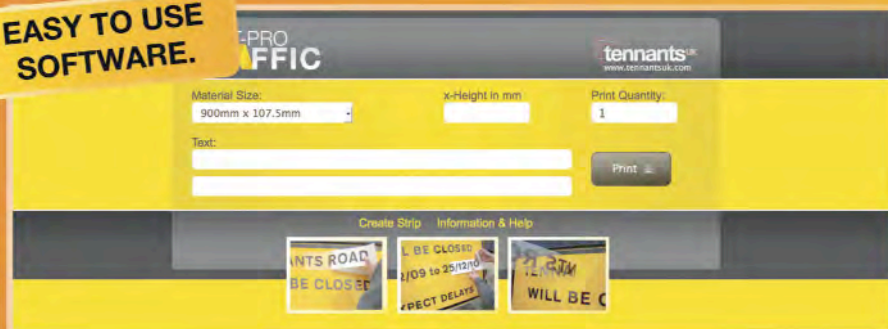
EASY TO USE SOFTWARE.

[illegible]-PRO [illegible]FFIC

tennants UK
www.tennantsuk.com

Material Size:
900mm x 107.5mm

x-Height in mm

Print Quantity:
1

Text:

Print

Create Strip   Information & Help

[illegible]NTS ROAD
BE CLOSE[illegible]

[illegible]L BE CLOSED
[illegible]2/09 to 25/12/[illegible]
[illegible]PECT DELAYS

WILL BE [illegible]